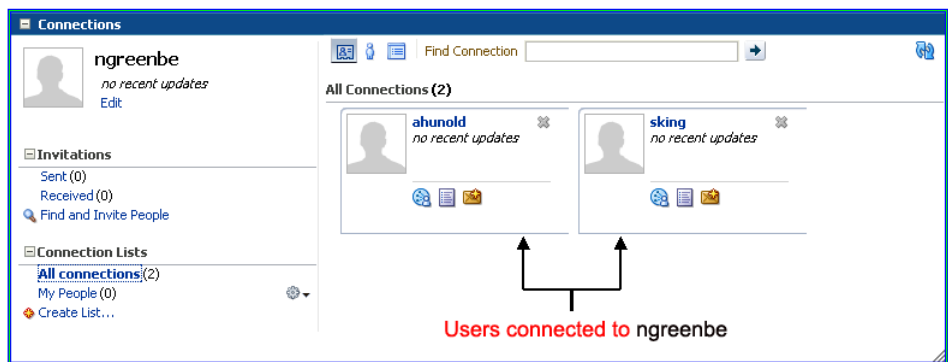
Connections

ngreenbe
no recent updates
Edit

Invitations
Sent (0)
Received (0)
Find and Invite People

Connection Lists
All connections (2)
My People (0)
Create List...

Find Connection

All Connections (2)

ahunold
no recent updates

sking
no recent updates

Users connected to ngreenbe